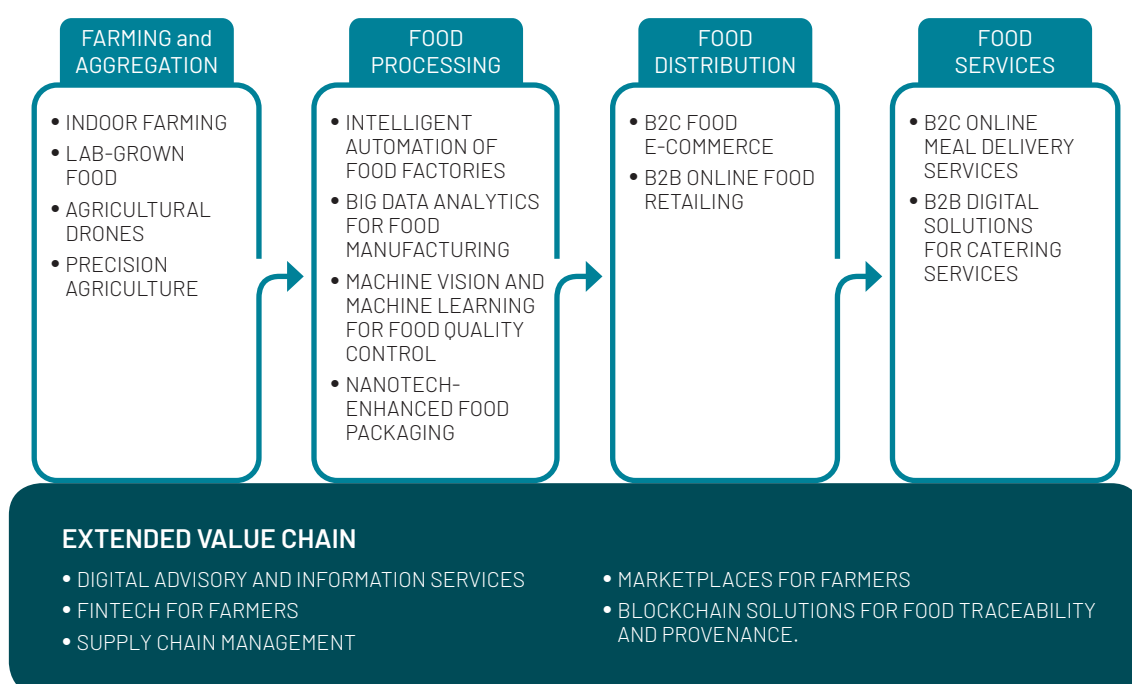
FARMING and AGGREGATION

• INDOOR FARMING
• LAB-GROWN FOOD
• AGRICULTURAL DRONES
• PRECISION AGRICULTURE

FOOD PROCESSING

• INTELLIGENT AUTOMATION OF FOOD FACTORIES
• BIG DATA ANALYTICS FOR FOOD MANUFACTURING
• MACHINE VISION AND MACHINE LEARNING FOR FOOD QUALITY CONTROL
• NANOTECH-ENHANCED FOOD PACKAGING

FOOD DISTRIBUTION

• B2C FOOD E-COMMERCE
• B2B ONLINE FOOD RETAILING

FOOD SERVICES

• B2C ONLINE MEAL DELIVERY SERVICES
• B2B DIGITAL SOLUTIONS FOR CATERING SERVICES

EXTENDED VALUE CHAIN

• DIGITAL ADVISORY AND INFORMATION SERVICES
• FINTECH FOR FARMERS
• SUPPLY CHAIN MANAGEMENT

• MARKETPLACES FOR FARMERS
• BLOCKCHAIN SOLUTIONS FOR FOOD TRACEABILITY AND PROVENANCE.